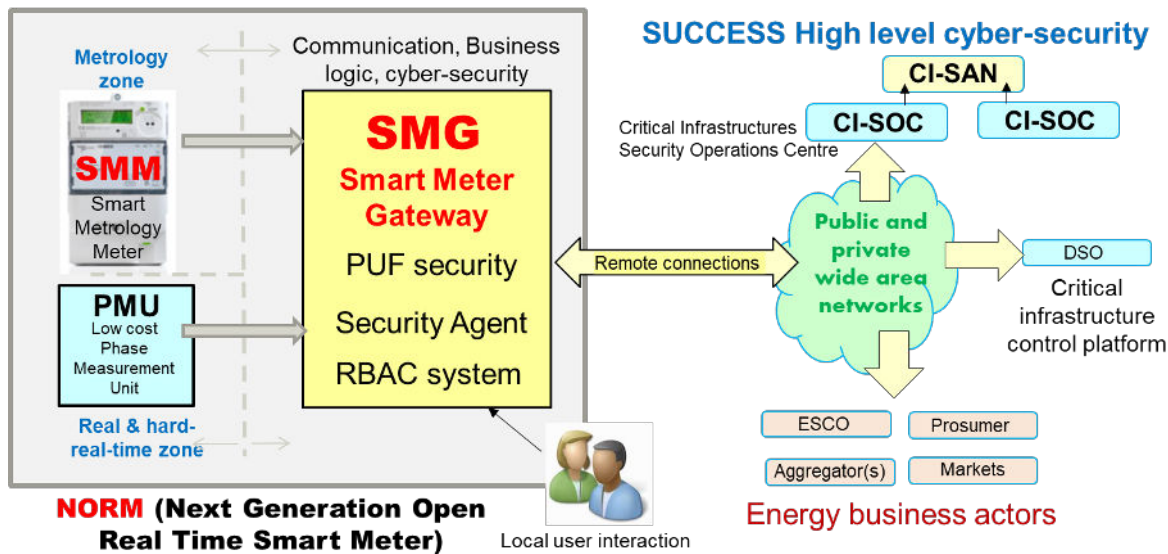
Metrology zone

Communication, Business logic, cyber-security

SUCCESS High level cyber-security

CI-SAN

CI-SOC

CI-SOC

Critical Infrastructures Security Operations Centre

SMM
Smart Metrology Meter

SMG
Smart Meter Gateway
PUF security
Security Agent
RBAC system

Remote connections

Public and private wide area networks

DSO

Critical infrastructure control platform

PMU
Low cost Phase Measurement Unit

Real & hard-real-time zone

ESCO

Prosumer

Aggregator(s)

Markets

Energy business actors

NORM (Next Generation Open Real Time Smart Meter)

Local user interaction